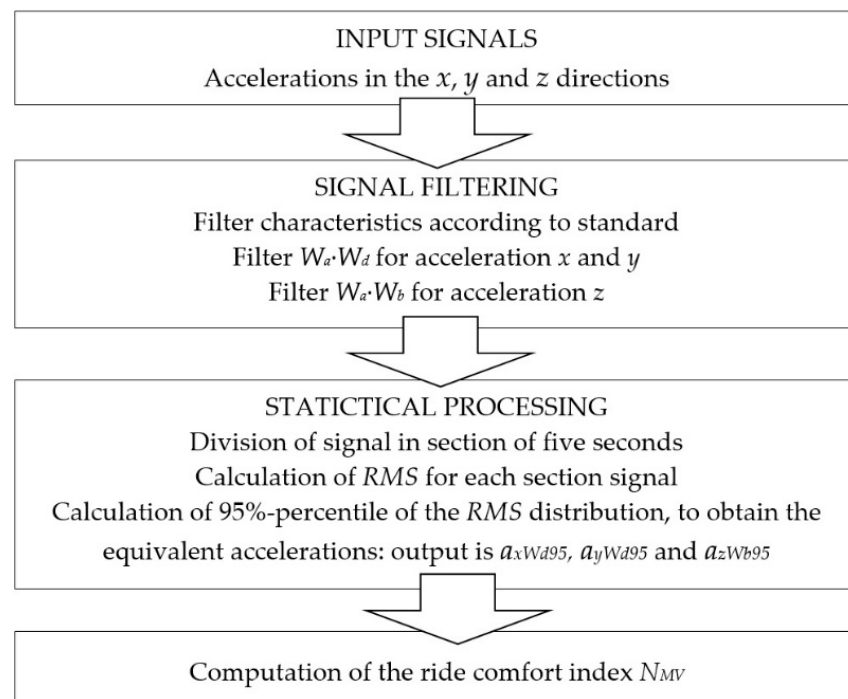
INPUT SIGNALS
Accelerations in the $x$, $y$ and $z$ directions

SIGNAL FILTERING
Filter characteristics according to standard
Filter $W_a \cdot W_d$ for acceleration $x$ and $y$
Filter $W_a \cdot W_b$ for acceleration $z$

STATICTICAL PROCESSING
Division of signal in section of five seconds
Calculation of $RMS$ for each section signal
Calculation of 95%-percentile of the $RMS$ distribution, to obtain the equivalent accelerations: output is $a_{xWd95}$, $a_{yWd95}$ and $a_{zWb95}$

Computation of the ride comfort index $N_{MV}$